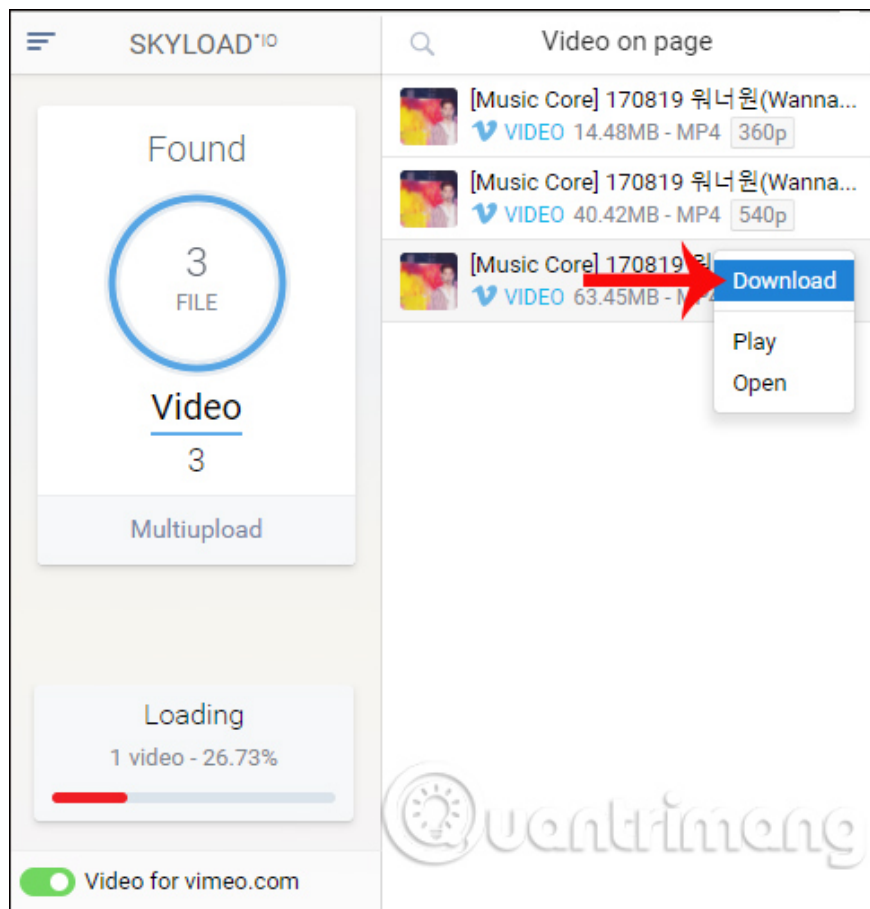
SKYLOAD$^{\text{IO}}$

Found

3
FILE

Video
3

Multiupload

Loading
1 video - 26.73%

Video for vimeo.com

Video on page

[Music Core] 170819 워너원(Wanna...
VIDEO 14.48MB - MP4 360p

[Music Core] 170819 워너원(Wanna...
VIDEO 40.42MB - MP4 540p

[Music Core] 170819 워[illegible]
VIDEO 63.45MB - M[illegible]

Download
Play
Open

Quantrimang